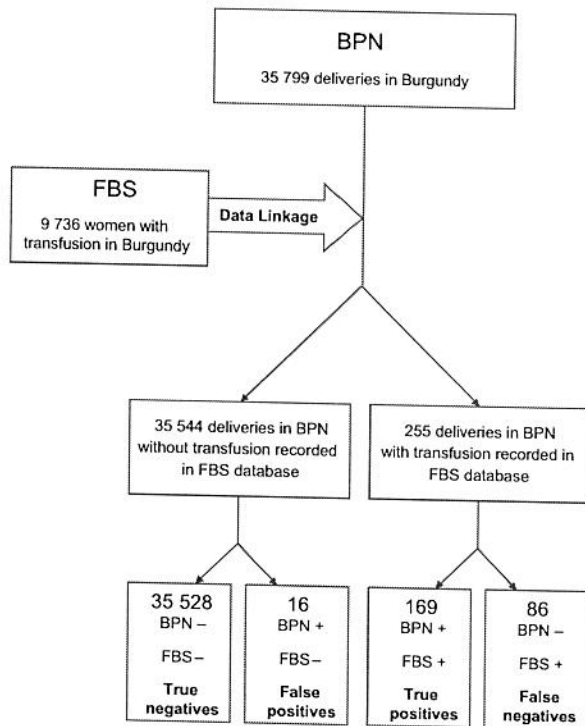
BPN

35 799 deliveries in Burgundy

FBS

9 736 women with transfusion in Burgundy

Data Linkage

35 544 deliveries in BPN without transfusion recorded in FBS database

255 deliveries in BPN with transfusion recorded in FBS database

35 528
BPN –
FBS –
True negatives

16
BPN +
FBS –
False positives

169
BPN +
FBS +
True positives

86
BPN –
FBS +
False negatives